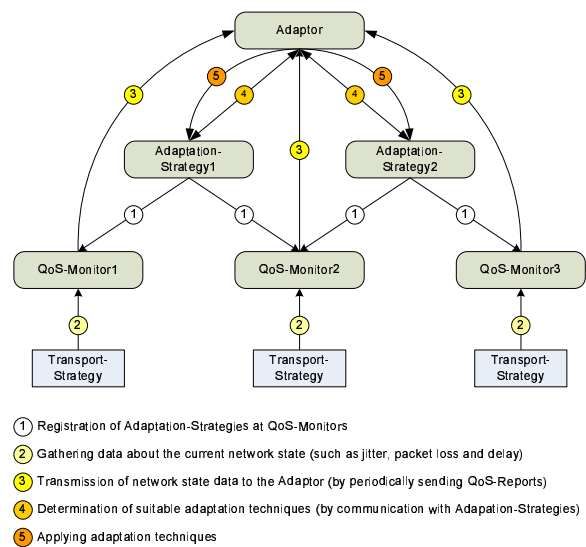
Adaptor

5

3

4

5

4

3

3

Adaptation-Strategy1

Adaptation-Strategy2

1

1

1

1

QoS-Monitor1

QoS-Monitor2

QoS-Monitor3

2

2

2

Transport-Strategy

Transport-Strategy

Transport-Strategy

1 Registration of Adaptation-Strategies at QoS-Monitors

2 Gathering data about the current network state (such as jitter, packet loss and delay)

3 Transmission of network state data to the Adaptor (by periodically sending QoS-Reports)

4 Determination of suitable adaptation techniques (by communication with Adapation-Strategies)

5 Applying adaptation techniques